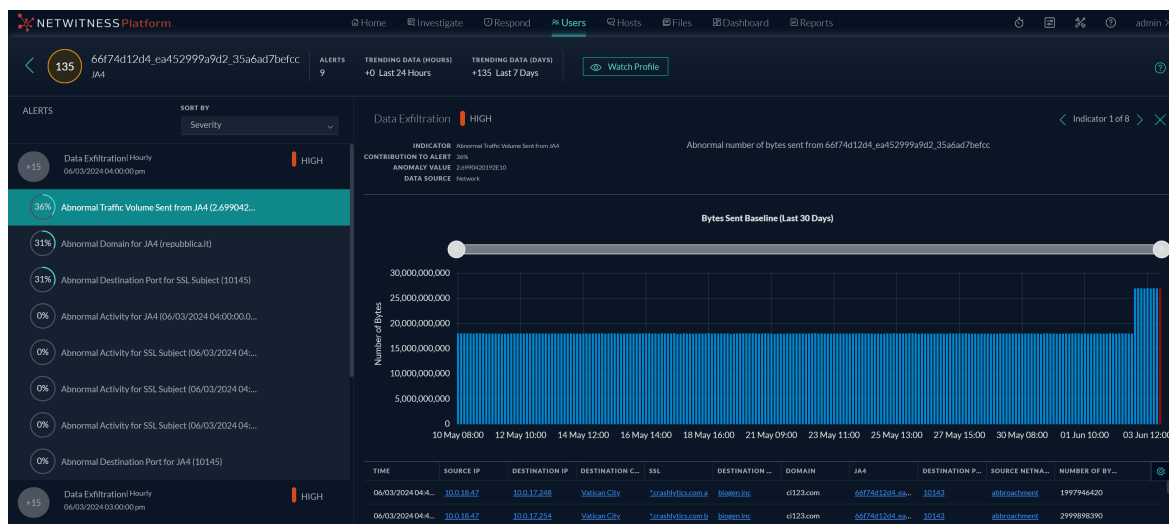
NETWITNESS Platform

Home Investigate Respond Users Hosts Files Dashboard Reports admin

135 66f74d12d4_ea452999a9d2_35a6ad7befcc JA4

ALERTS 9

TRENDING DATA (HOURS) +0 Last 24 Hours

TRENDING DATA (DAYS) +135 Last 7 Days

Watch Profile

ALERTS

SORT BY Severity

+15 Data Exfiltration | Hourly 06/03/2024 04:00:00 pm HIGH

36% Abnormal Traffic Volume Sent from JA4 (2.699042...

31% Abnormal Domain for JA4 (repubblica.it)

31% Abnormal Destination Port for SSL Subject (10145)

0% Abnormal Activity for JA4 (06/03/2024 04:00:00.0...

0% Abnormal Activity for SSL Subject (06/03/2024 04:...

0% Abnormal Activity for SSL Subject (06/03/2024 04:...

0% Abnormal Activity for SSL Subject (06/03/2024 04:...

0% Abnormal Destination Port for JA4 (10145)

+15 Data Exfiltration | Hourly 06/03/2024 03:00:00 pm HIGH

Data Exfiltration HIGH

Indicator 1 of 8

INDICATOR Abnormal Traffic Volume Sent from JA4
CONTRIBUTION TO ALERT 36%
ANOMALY VALUE 2.6990420192E10
DATA SOURCE Network

Abnormal number of bytes sent from 66f74d12d4_ea452999a9d2_35a6ad7befcc

Bytes Sent Baseline (Last 30 Days)

Number of Bytes

30,000,000,000
25,000,000,000
20,000,000,000
15,000,000,000
10,000,000,000
5,000,000,000
0

10 May 08:00 12 May 10:00 14 May 12:00 16 May 14:00 18 May 16:00 21 May 09:00 23 May 11:00 25 May 13:00 27 May 15:00 30 May 08:00 01 Jun 10:00 03 Jun 12:00

| TIME | SOURCE IP | DESTINATION IP | DESTINATION C... | SSL | DESTINATION ... | DOMAIN | JA4 | DESTINATION P... | SOURCE NETNA... | NUMBER OF BY... |
|---|---|---|---|---|---|---|---|---|---|---|
| 06/03/2024 04:4... | 10.0.18.47 | 10.0.17.248 | Vatican City | *.crashlytics.com a | biogen inc | ci123.com | 66f74d12d4_ea... | 10143 | abbroachment | 1997946420 |
| 06/03/2024 04:4... | 10.0.18.47 | 10.0.17.254 | Vatican City | *.crashlytics.com b | biogen inc | ci123.com | 66f74d12d4_ea... | 10143 | abbroachment | 2999898390 |